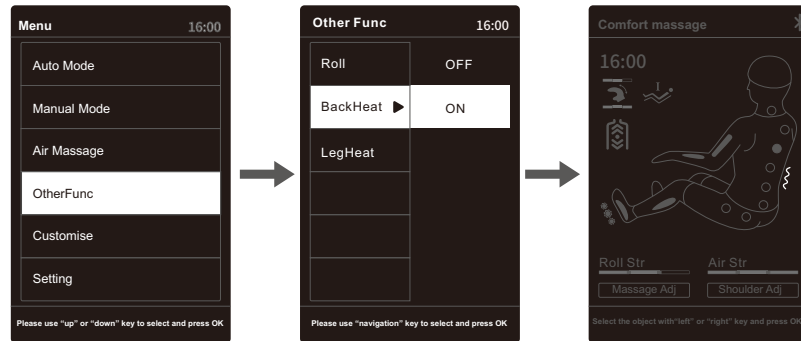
Menu 16:00

Auto Mode

Manual Mode

Air Massage

OtherFunc

Customise

Setting

Please use "up" or "down" key to select and press OK

Other Func 16:00

Roll

OFF

BackHeat

ON

LegHeat

Please use "navigation" key to select and press OK

Comfort massage

X

16:00

Roll Str

Air Str

Massage Adj

Shoulder Adj

Select the object with"left" or "right" key and press OK